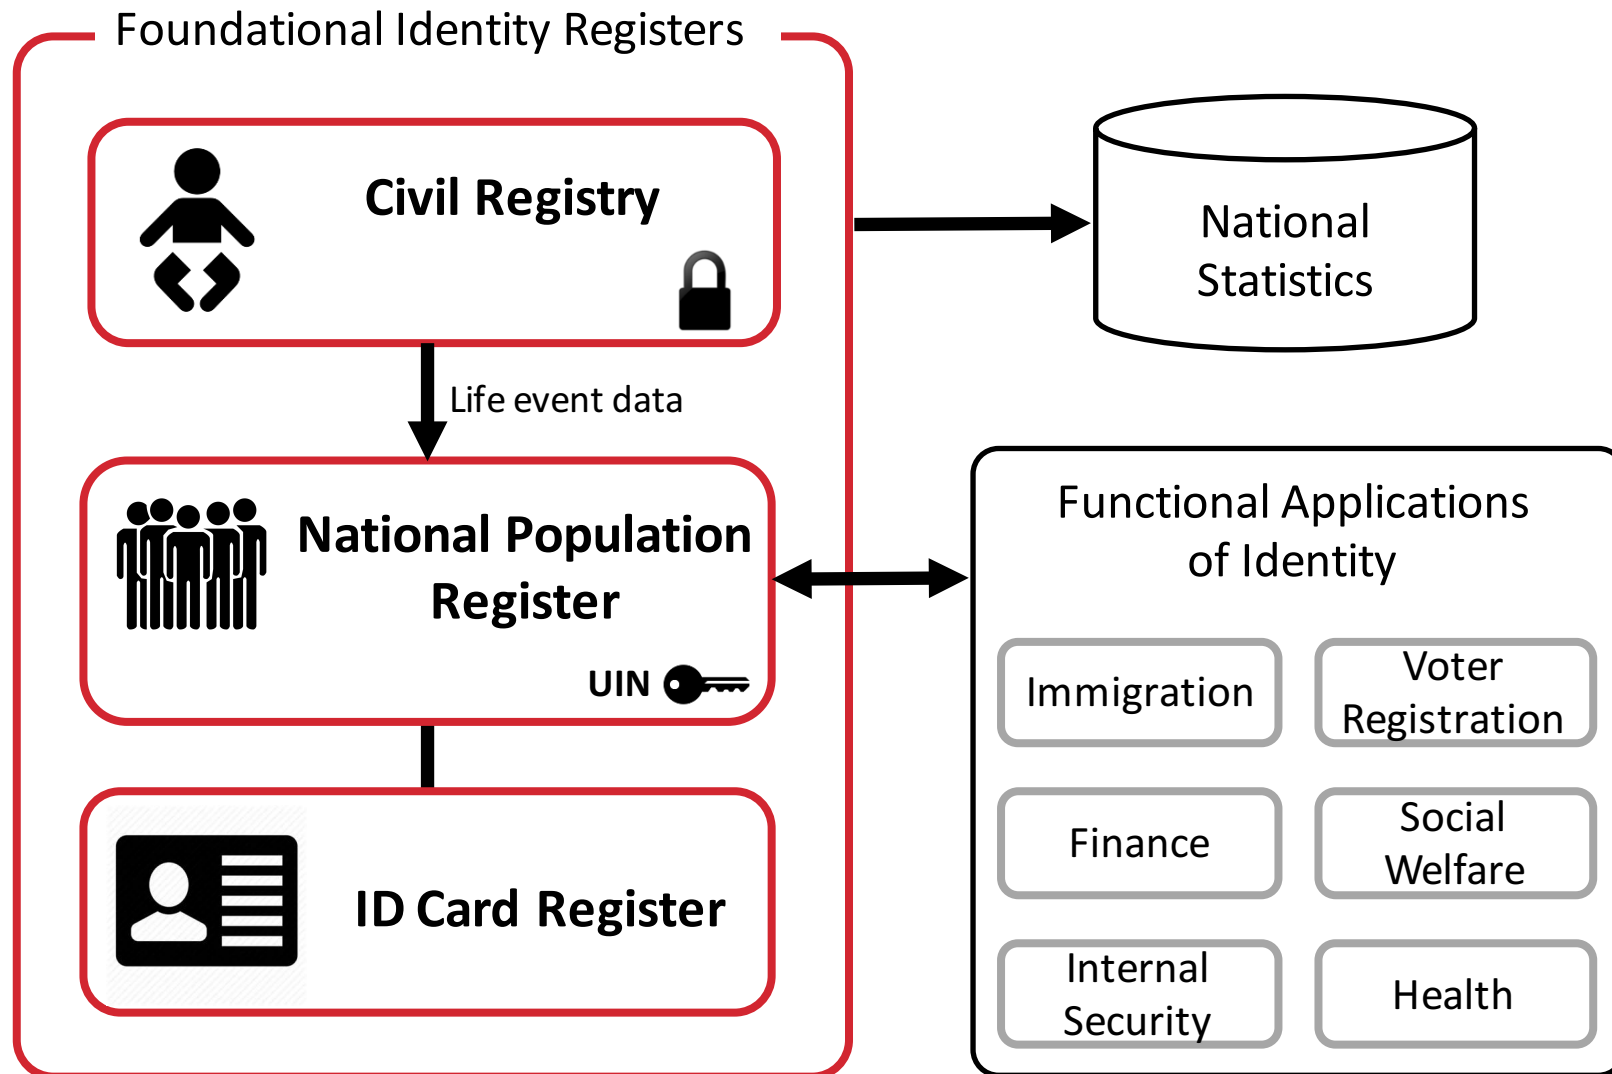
Foundational Identity Registers

Civil Registry

National Statistics

Life event data

National Population Register

UIN

Functional Applications of Identity

Immigration

Voter Registration

Finance

Social Welfare

Internal Security

Health

ID Card Register